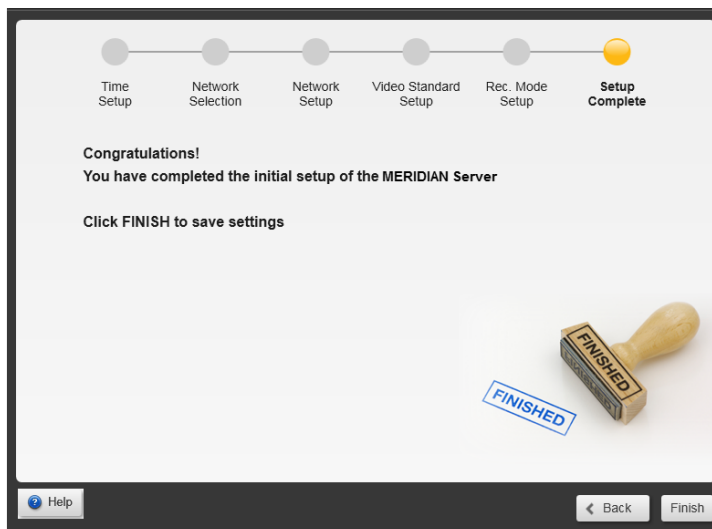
Time Setup

Network Selection

Network Setup

Video Standard Setup

Rec. Mode Setup

Setup Complete

Congratulations!
You have completed the initial setup of the MERIDIAN Server

Click FINISH to save settings

FINISHED

FINISHED

Help

Back

Finish